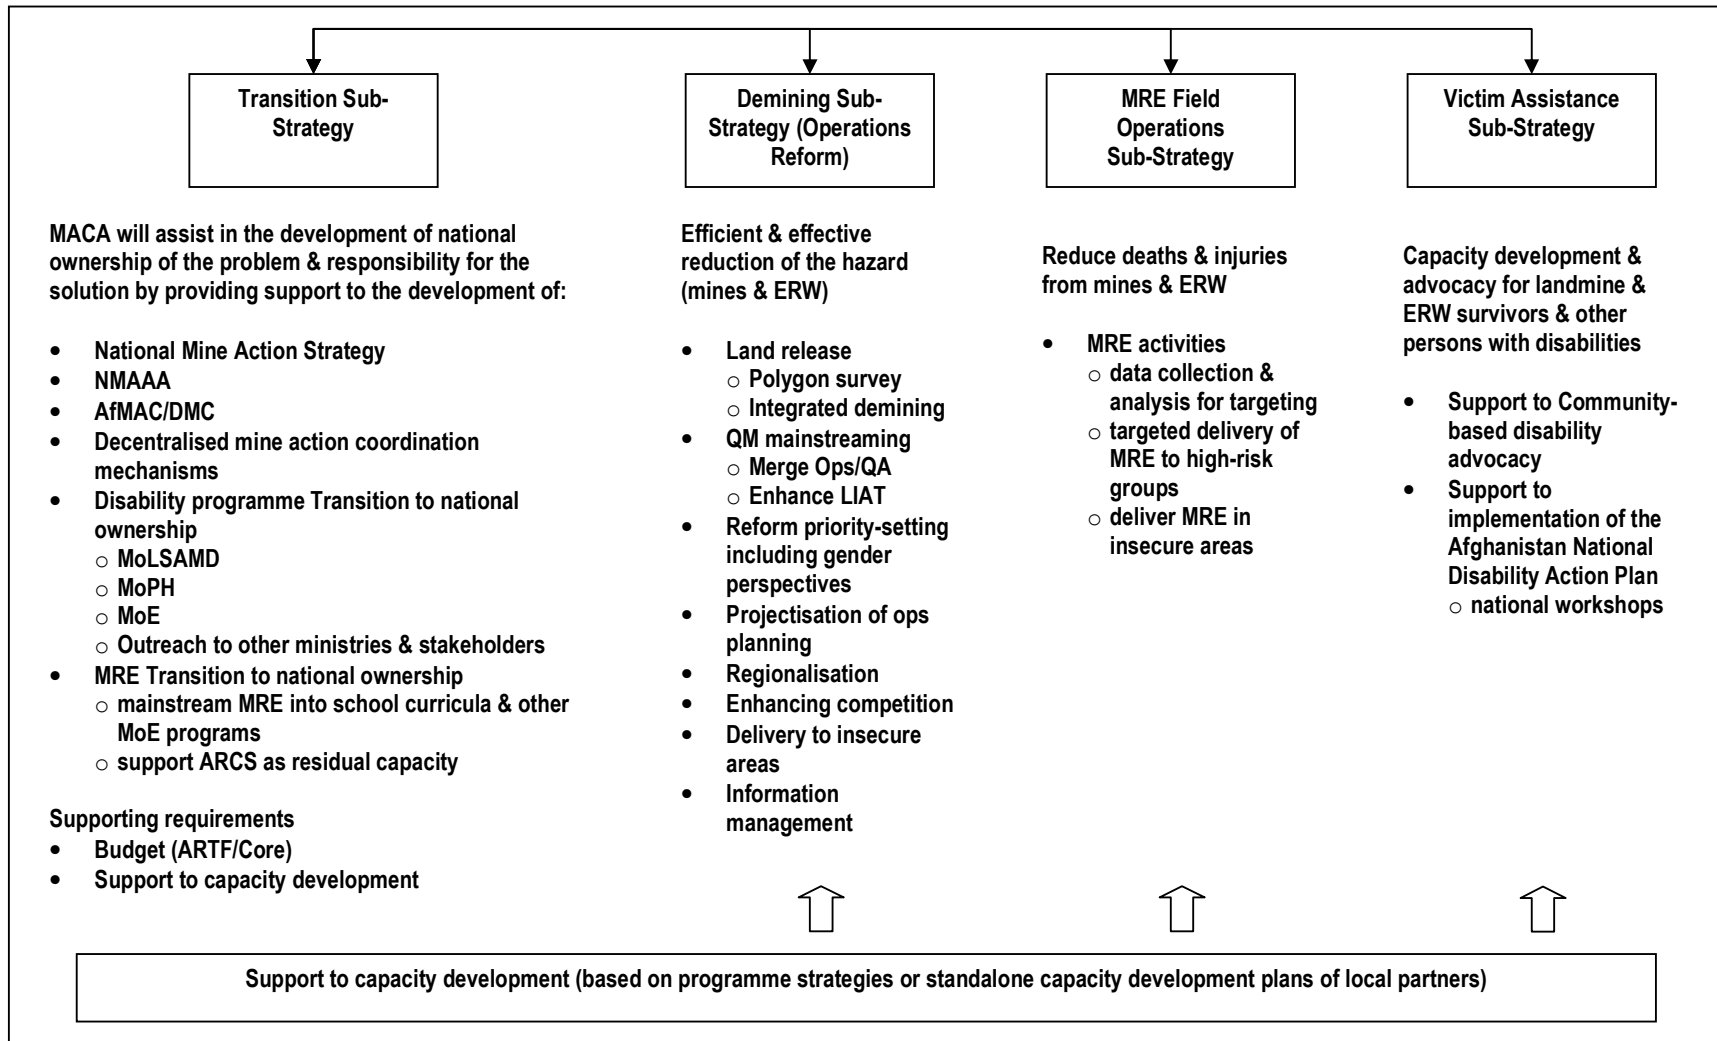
Transition Sub-Strategy

MACA will assist in the development of national ownership of the problem & responsibility for the solution by providing support to the development of:

- National Mine Action Strategy
- NMAAA
- AfMAC/DMC
- Decentralised mine action coordination mechanisms
- Disability programme Transition to national ownership
  - MoLSAMD
  - MoPH
  - MoE
  - Outreach to other ministries & stakeholders
- MRE Transition to national ownership
  - mainstream MRE into school curricula & other MoE programs
  - support ARCS as residual capacity

Supporting requirements
- Budget (ARTF/Core)
- Support to capacity development

Demining Sub-Strategy (Operations Reform)

Efficient & effective reduction of the hazard (mines & ERW)

- Land release
  - Polygon survey
  - Integrated demining
- QM mainstreaming
  - Merge Ops/QA
  - Enhance LIAT
- Reform priority-setting including gender perspectives
- Projectisation of ops planning
- Regionalisation
- Enhancing competition
- Delivery to insecure areas
- Information management

MRE Field Operations Sub-Strategy

Reduce deaths & injuries from mines & ERW

- MRE activities
  - data collection & analysis for targeting
  - targeted delivery of MRE to high-risk groups
  - deliver MRE in insecure areas

Victim Assistance Sub-Strategy

Capacity development & advocacy for landmine & ERW survivors & other persons with disabilities

- Support to Community-based disability advocacy
- Support to implementation of the Afghanistan National Disability Action Plan
  - national workshops

Support to capacity development (based on programme strategies or standalone capacity development plans of local partners)